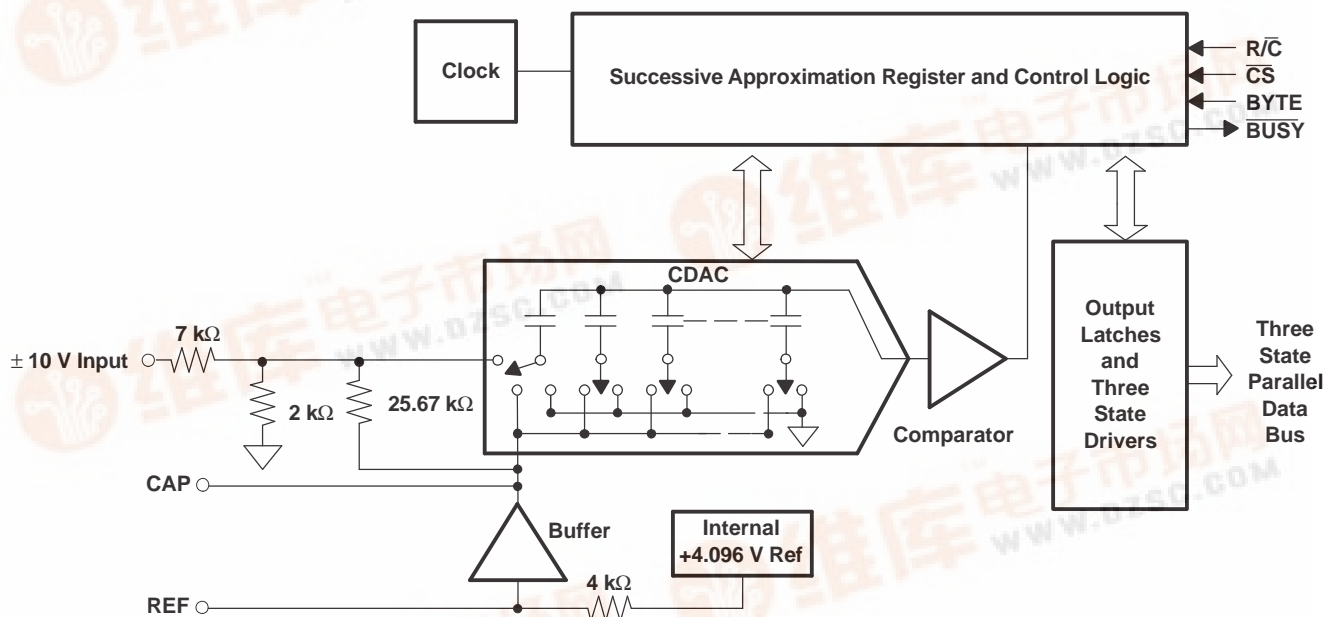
Clock

Successive Approximation Register and Control Logic

$R/\overline{C}$
$\overline{CS}$
BYTE
$\overline{BUSY}$

CDAC

$\pm$ 10 V Input

7 k$\Omega$

2 k$\Omega$

25.67 k$\Omega$

Comparator

Output Latches and Three State Drivers

Three State Parallel Data Bus

CAP

Buffer

Internal +4.096 V Ref

4 k$\Omega$

REF

维库电子市场网
WWW.DZSC.COM